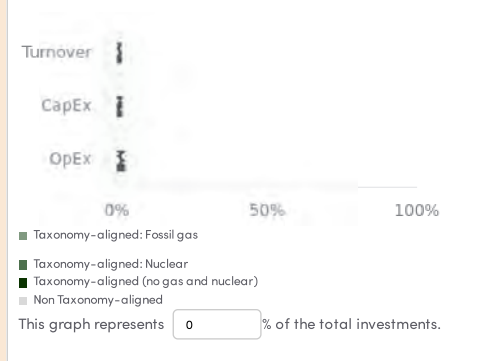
Turnover

CapEx

OpEx

0%
50%
100%

Taxonomy-aligned: Fossil gas

Taxonomy-aligned: Nuclear

Taxonomy-aligned (no gas and nuclear)

Non Taxonomy-aligned

This graph represents 0 % of the total investments.